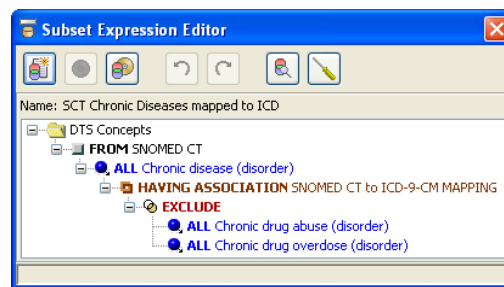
Subset Expression Editor

Name: SCT Chronic Diseases mapped to ICD

DTS Concepts
FROM SNOMED CT
ALL Chronic disease (disorder)
HAVING ASSOCIATION SNOMED CT to ICD-9-CM MAPPING
EXCLUDE
ALL Chronic drug abuse (disorder)
ALL Chronic drug overdose (disorder)